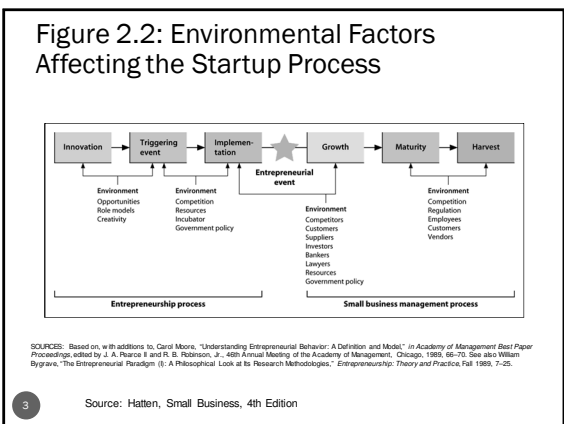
Figure 2.2: Environmental Factors Affecting the Startup Process

Innovation

Triggering event

Implementation

Growth

Maturity

Harvest

Entrepreneurial event

Environment
Opportunities
Role models
Creativity

Environment
Competition
Resources
Incubator
Government policy

Environment
Competitors
Customers
Suppliers
Investors
Bankers
Lawyers
Resources
Government policy

Environment
Competition
Regulation
Employees
Customers
Vendors

Entrepreneurship process

Small business management process

SOURCES: Based on, with additions to, Carol Moore, "Understanding Entrepreneurial Behavior: A Definition and Model," in Academy of Management Best Paper Proceedings, edited by J. A. Pearce II and R. B. Robinson, Jr., 46th Annual Meeting of the Academy of Management, Chicago, 1989, 66–70. See also William Bygrave, "The Entrepreneurial Paradigm (I): A Philosophical Look at Its Research Methodologies," Entrepreneurship: Theory and Practice, Fall 1989, 7–25.

3

Source: Hatten, Small Business, 4th Edition